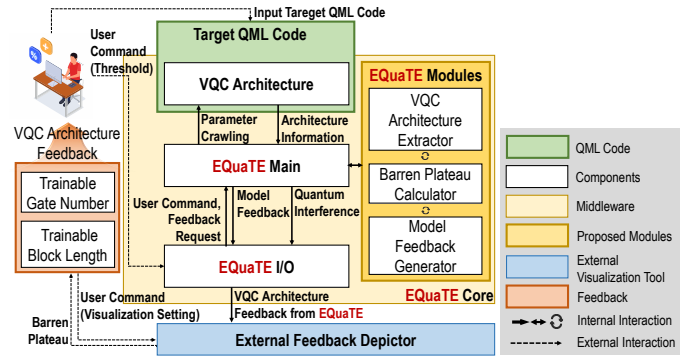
Input Tareget QML Code

User Command (Threshold)

Target QML Code

VQC Architecture

VQC Architecture Feedback

Trainable Gate Number

Trainable Block Length

Parameter Crawling

Architecture Information

EQuaTE Main

User Command, Feedback Request

Model Feedback

Quantum Interference

EQuaTE I/O

EQuaTE Modules

VQC Architecture Extractor

Barren Plateau Calculator

Model Feedback Generator

EQuaTE Core

User Command (Visualization Setting)

VQC Architecture Feedback from EQuaTE

Barren Plateau

External Feedback Depictor

QML Code

Components

Middleware

Proposed Modules

External Visualization Tool

Feedback

Internal Interaction

External Interaction